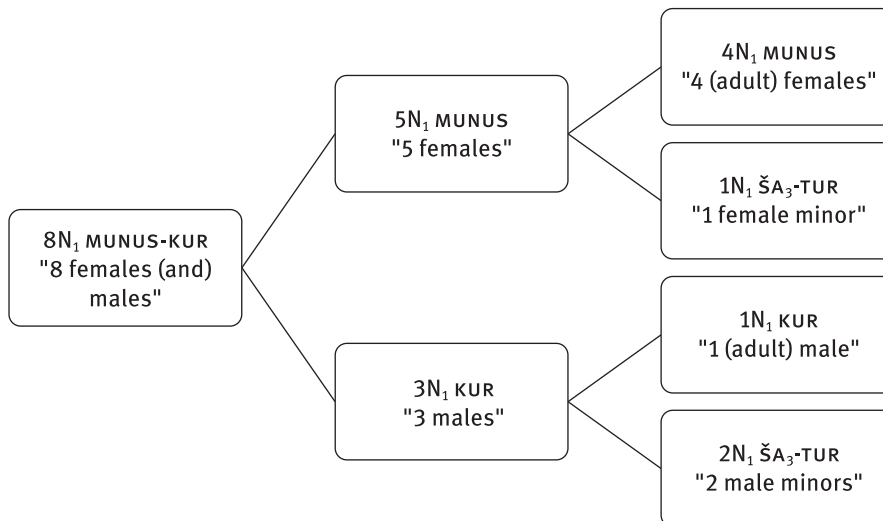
8N$_1$ MUNUS-KUR
"8 females (and) males"

5N$_1$ MUNUS
"5 females"

4N$_1$ MUNUS
"4 (adult) females"

1N$_1$ ŠA$_3$-TUR
"1 female minor"

3N$_1$ KUR
"3 males"

1N$_1$ KUR
"1 (adult) male"

2N$_1$ ŠA$_3$-TUR
"2 male minors"